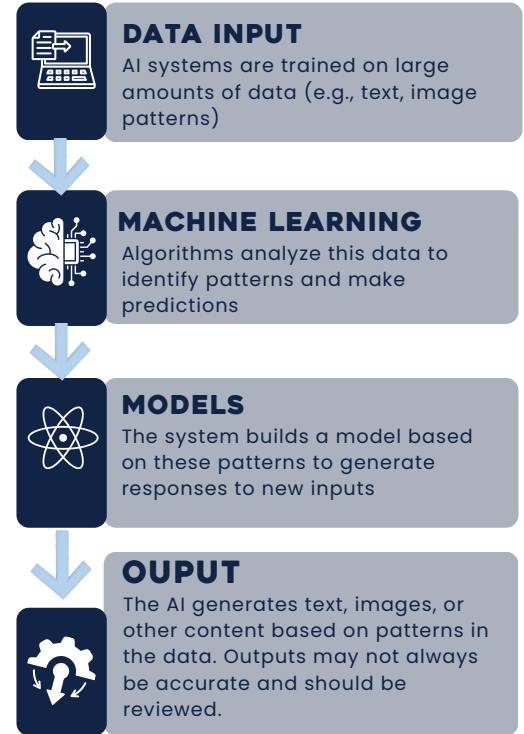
DATA INPUT
AI systems are trained on large amounts of data (e.g., text, image patterns)

MACHINE LEARNING
Algorithms analyze this data to identify patterns and make predictions

MODELS
The system builds a model based on these patterns to generate responses to new inputs

OUPUT
The AI generates text, images, or other content based on patterns in the data. Outputs may not always be accurate and should be reviewed.